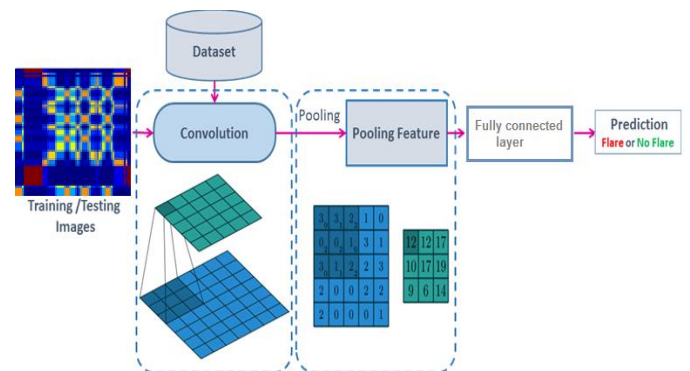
Dataset

Training /Testing Images

Convolution

Pooling

Pooling Feature

Fully connected layer

Prediction
Flare or No Flare

| $3_0$ | $3_1$ | $2_2$ | 1 | 0 |
|---|---|---|---|---|
| $0_2$ | $0_2$ | $1_0$ | 3 | 1 |
| $3_0$ | $1_1$ | $2_2$ | 2 | 3 |
| 2 | 0 | 0 | 2 | 2 |
| 2 | 0 | 0 | 0 | 1 |

| 12 | 12 | 17 |
|---|---|---|
| 10 | 17 | 19 |
| 9 | 6 | 14 |